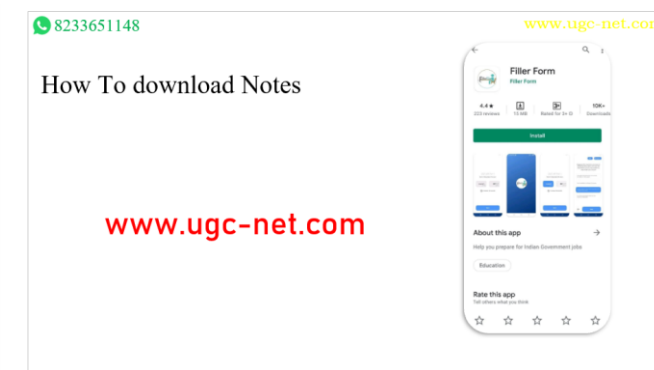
8233651148

www.ugc-net.com

How To download Notes

www.ugc-net.com

Filler Form
Filler Form

4.4 ★
223 reviews

13 MB

Rated for 3+

10K+
Downloads

Install

About this app →

Help you prepare for Indian Government jobs

Education

Rate this app
Tell others what you think

☆ ☆ ☆ ☆ ☆